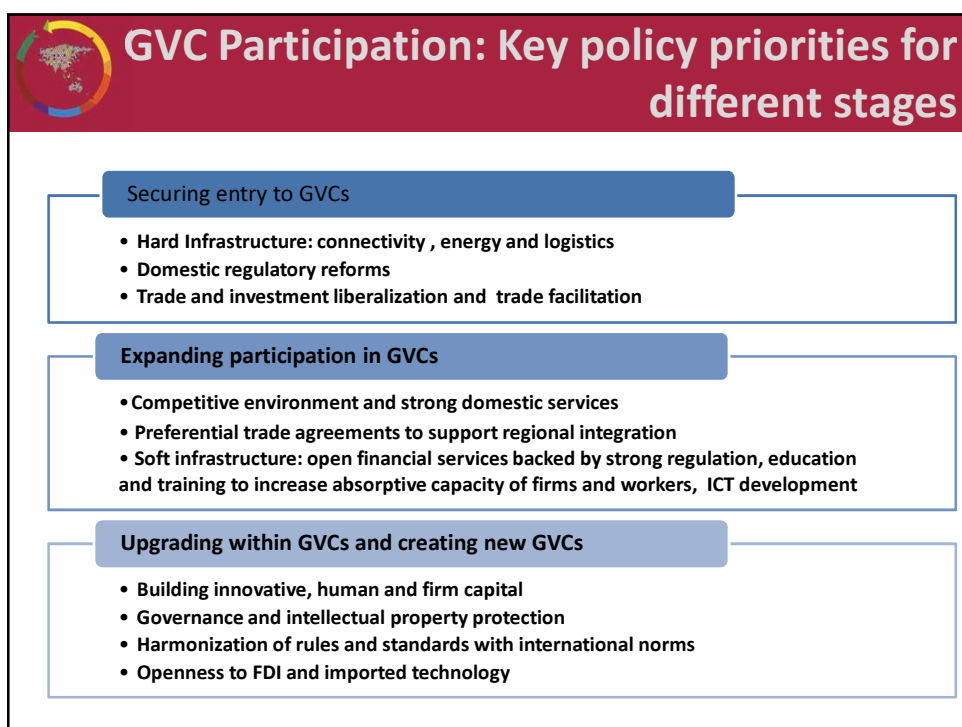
GVC Participation: Key policy priorities for different stages

Securing entry to GVCs

• Hard Infrastructure: connectivity , energy and logistics
• Domestic regulatory reforms
• Trade and investment liberalization and trade facilitation

Expanding participation in GVCs

• Competitive environment and strong domestic services
• Preferential trade agreements to support regional integration
• Soft infrastructure: open financial services backed by strong regulation, education and training to increase absorptive capacity of firms and workers, ICT development

Upgrading within GVCs and creating new GVCs

• Building innovative, human and firm capital
• Governance and intellectual property protection
• Harmonization of rules and standards with international norms
• Openness to FDI and imported technology